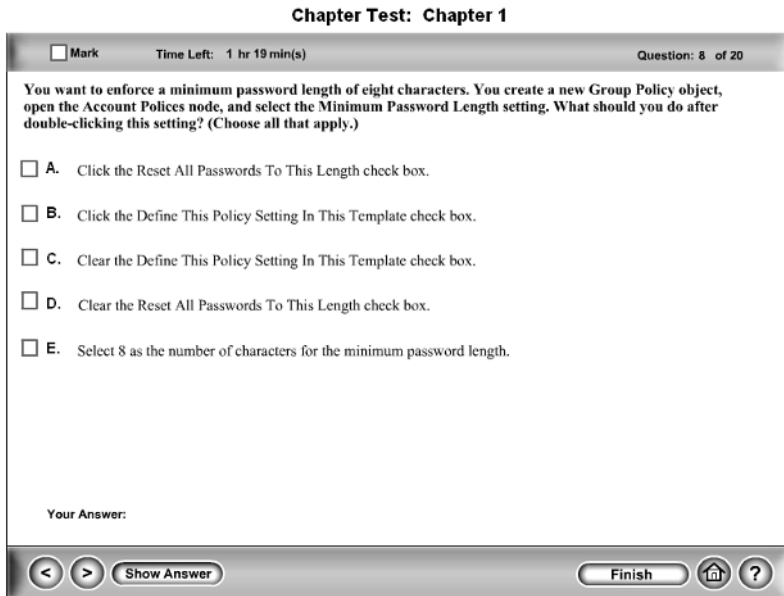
Chapter Test: Chapter 1

Mark Time Left: 1 hr 19 min(s) Question: 8 of 20

You want to enforce a minimum password length of eight characters. You create a new Group Policy object, open the Account Polices node, and select the Minimum Password Length setting. What should you do after double-clicking this setting? (Choose all that apply.)

A. Click the Reset All Passwords To This Length check box.

B. Click the Define This Policy Setting In This Template check box.

C. Clear the Define This Policy Setting In This Template check box.

D. Clear the Reset All Passwords To This Length check box.

E. Select 8 as the number of characters for the minimum password length.

Your Answer:

< > Show Answer Finish ?